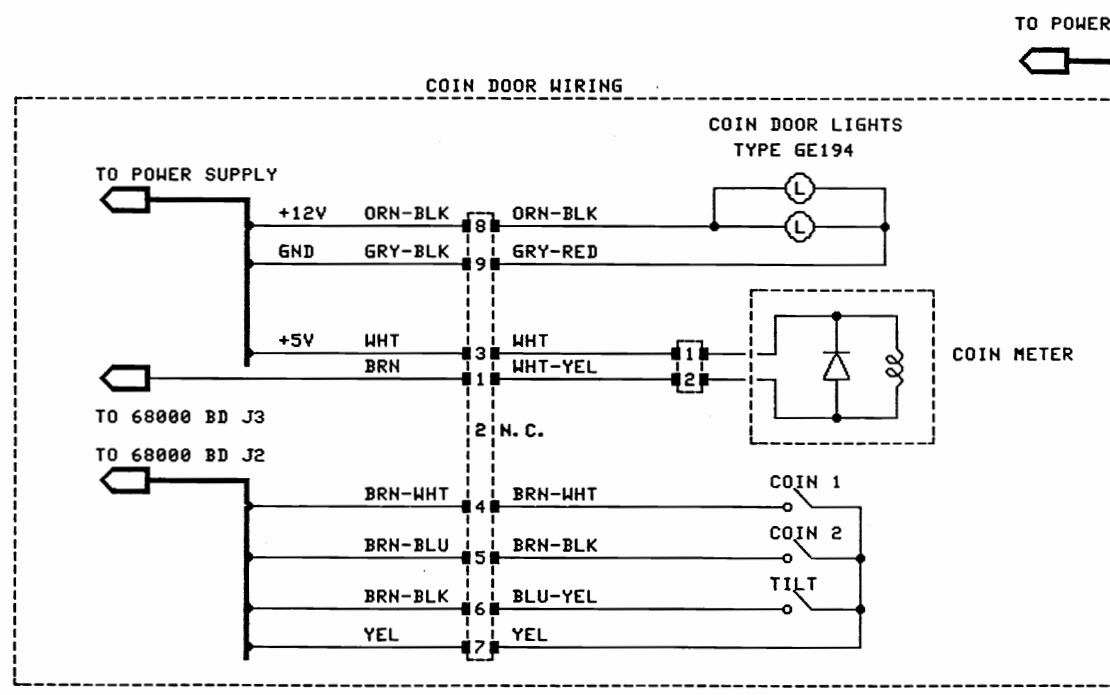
TO POWER

COIN DOOR WIRING

COIN DOOR LIGHTS
TYPE GE194

TO POWER SUPPLY

+12V ORN-BLK 8 ORN-BLK

L

L

GND GRY-BLK 9 GRY-RED

+5V WHT 3 WHT 1

BRN 1 WHT-YEL 2

COIN METER

TO 68000 BD J3

2 N. C.

TO 68000 BD J2

BRN-WHT 4 BRN-WHT

COIN 1

BRN-BLU 5 BRN-BLK

COIN 2

BRN-BLK 6 BLU-YEL

TILT

YEL 7 YEL